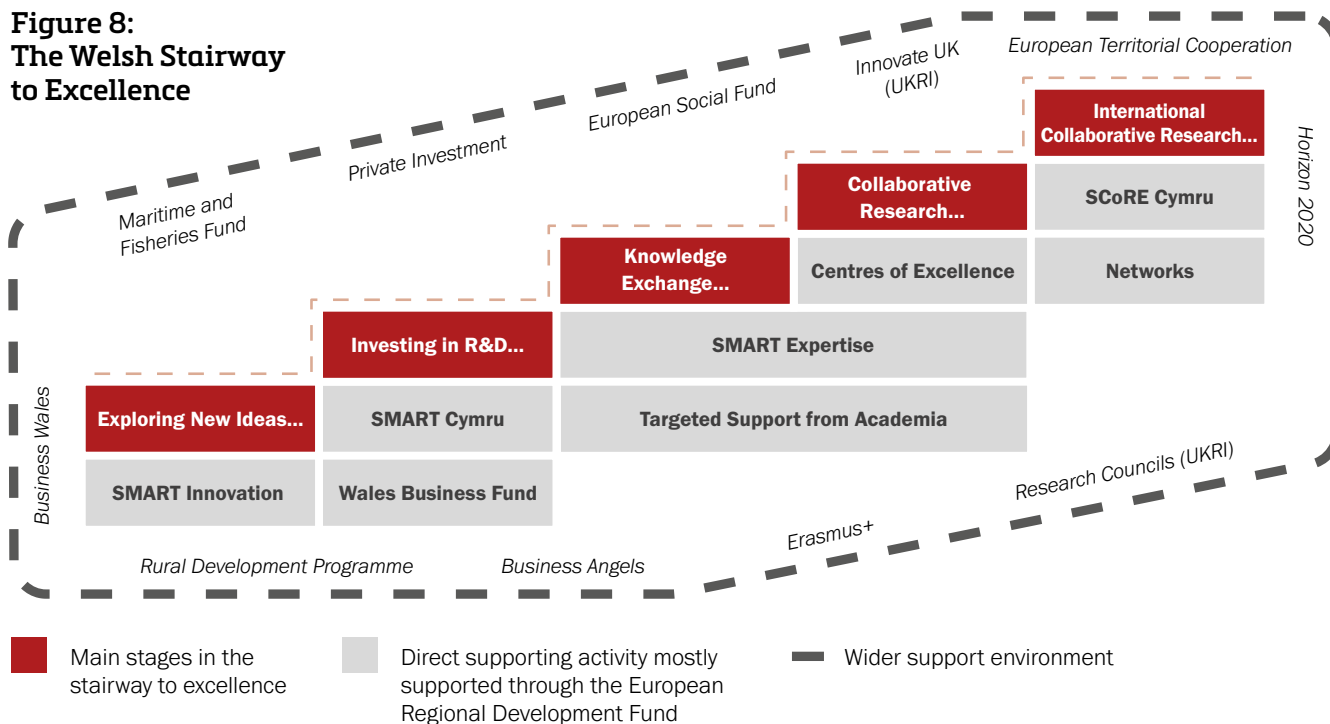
Figure 8: The Welsh Stairway to Excellence

European Territorial Cooperation

Innovate UK (UKRI)

European Social Fund

Private Investment

Maritime and Fisheries Fund

Horizon 2020

International Collaborative Research...

SCoRE Cymru

Networks

Collaborative Research...

Centres of Excellence

Knowledge Exchange...

SMART Expertise

Targeted Support from Academia

Investing in R&D...

SMART Cymru

Wales Business Fund

Exploring New Ideas...

SMART Innovation

Business Wales

Research Councils (UKRI)

Erasmus+

Rural Development Programme

Business Angels

Main stages in the stairway to excellence

Direct supporting activity mostly supported through the European Regional Development Fund

Wider support environment